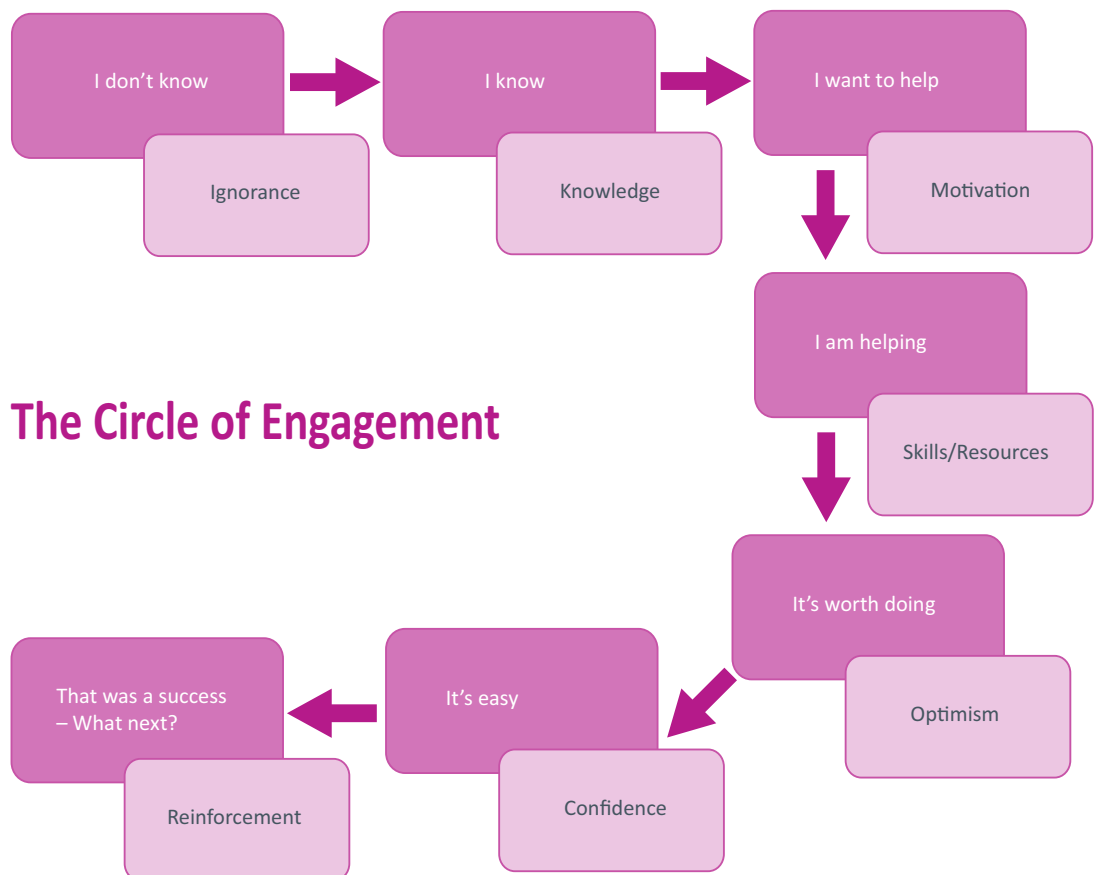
I don’t know

Ignorance

I know

Knowledge

I want to help

Motivation

I am helping

Skills/Resources

The Circle of Engagement

It’s worth doing

Optimism

It’s easy

Confidence

That was a success – What next?

Reinforcement